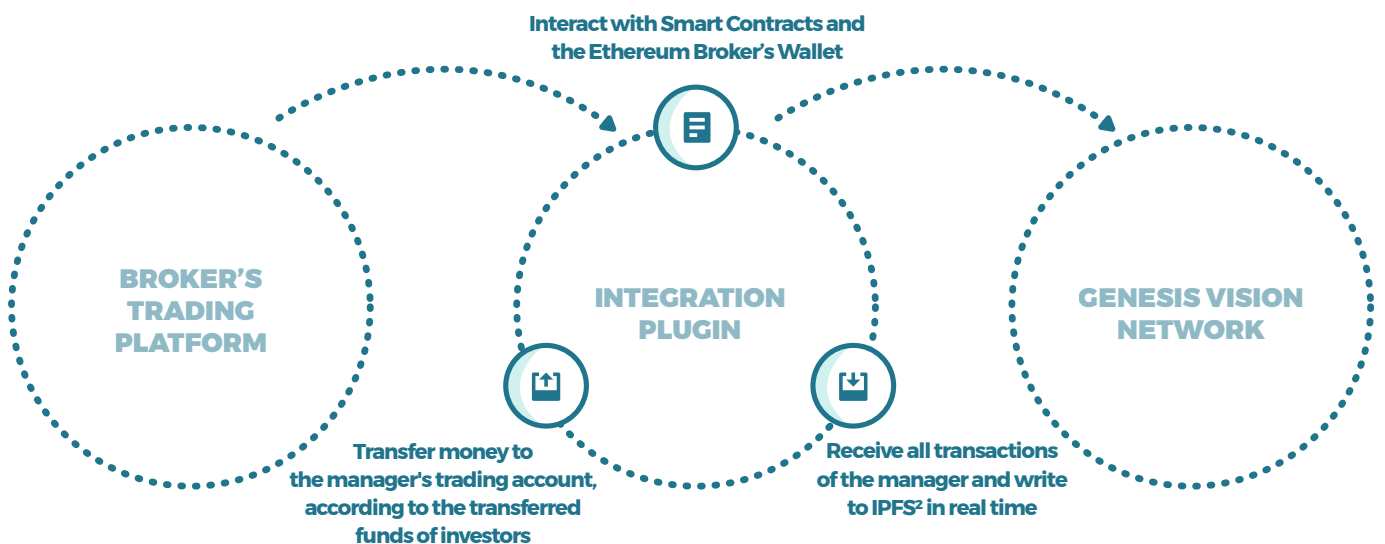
Interact with Smart Contracts and the Ethereum Broker's Wallet

BROKER'S TRADING PLATFORM

INTEGRATION PLUGIN

GENESIS VISION NETWORK

Transfer money to the manager's trading account, according to the transferred funds of investors

Receive all transactions of the manager and write to IPFS$^2$ in real time